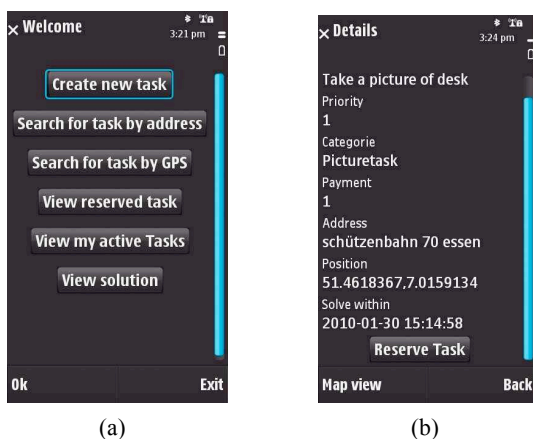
Welcome
3:21 pm

Create new task
Search for task by address
Search for task by GPS
View reserved task
View my active Tasks
View solution

Ok
Exit

(a)

Details
3:24 pm

Take a picture of desk
Priority
1
Categorie
Picturetask
Payment
1
Address
schützenbahn 70 essen
Position
51.4618367,7.0159134
Solve within
2010-01-30 15:14:58
Reserve Task

Map view
Back

(b)